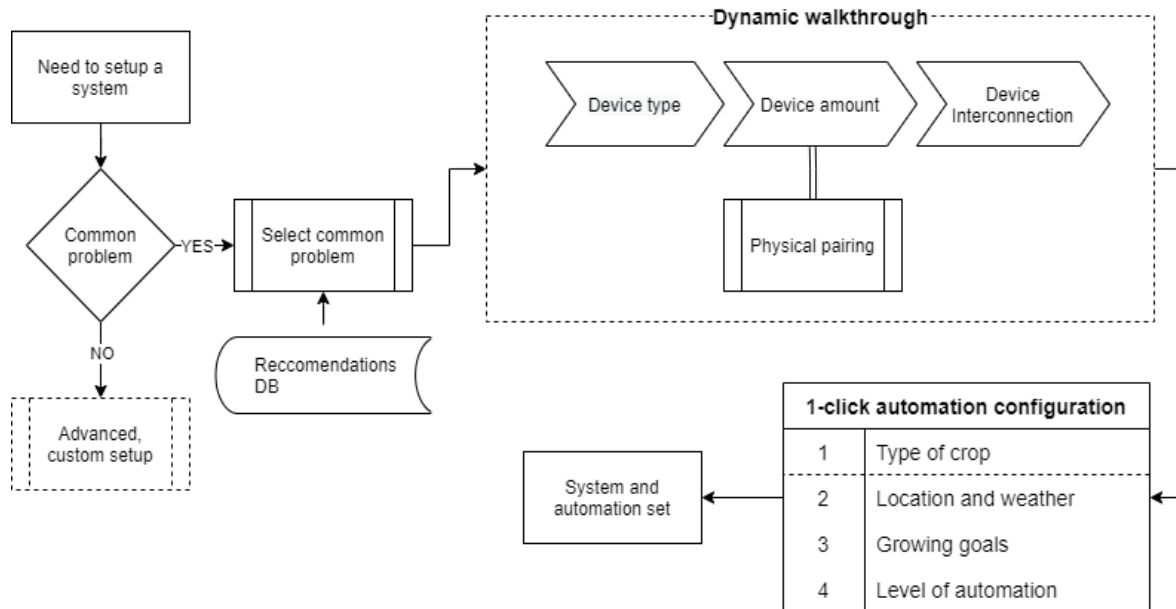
Need to setup a system

Common problem

YES

NO

Select common problem

Reccomendations DB

Advanced, custom setup

Dynamic walkthrough

Device type

Device amount

Device Interconnection

Physical pairing

| 1-click automation configuration | |
|---|---|
| 1 | Type of crop |
| 2 | Location and weather |
| 3 | Growing goals |
| 4 | Level of automation |

System and automation set